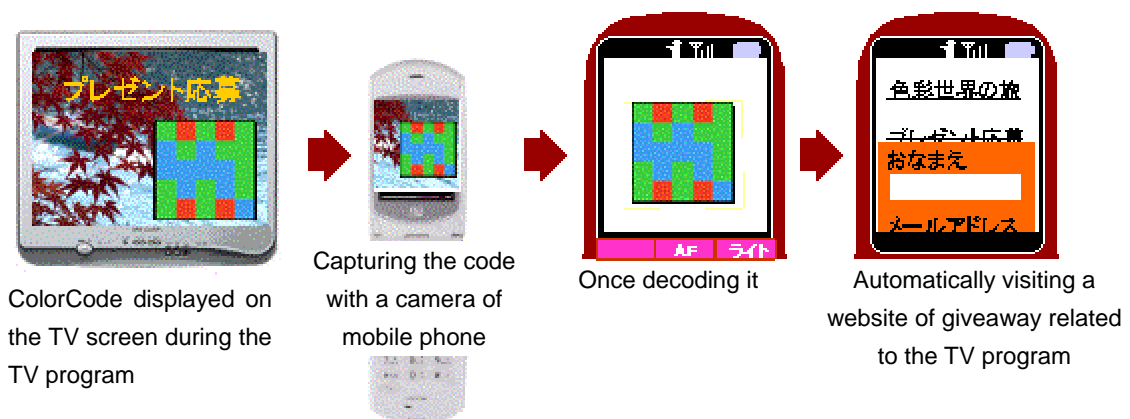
プレゼント応募

ColorCode displayed on the TV screen during the TV program

Capturing the code with a camera of mobile phone

AF ライト

Once decoding it

色彩世界の旅

プレゼント応募

おなまえ

メールアドレス

Automatically visiting a website of giveaway related to the TV program